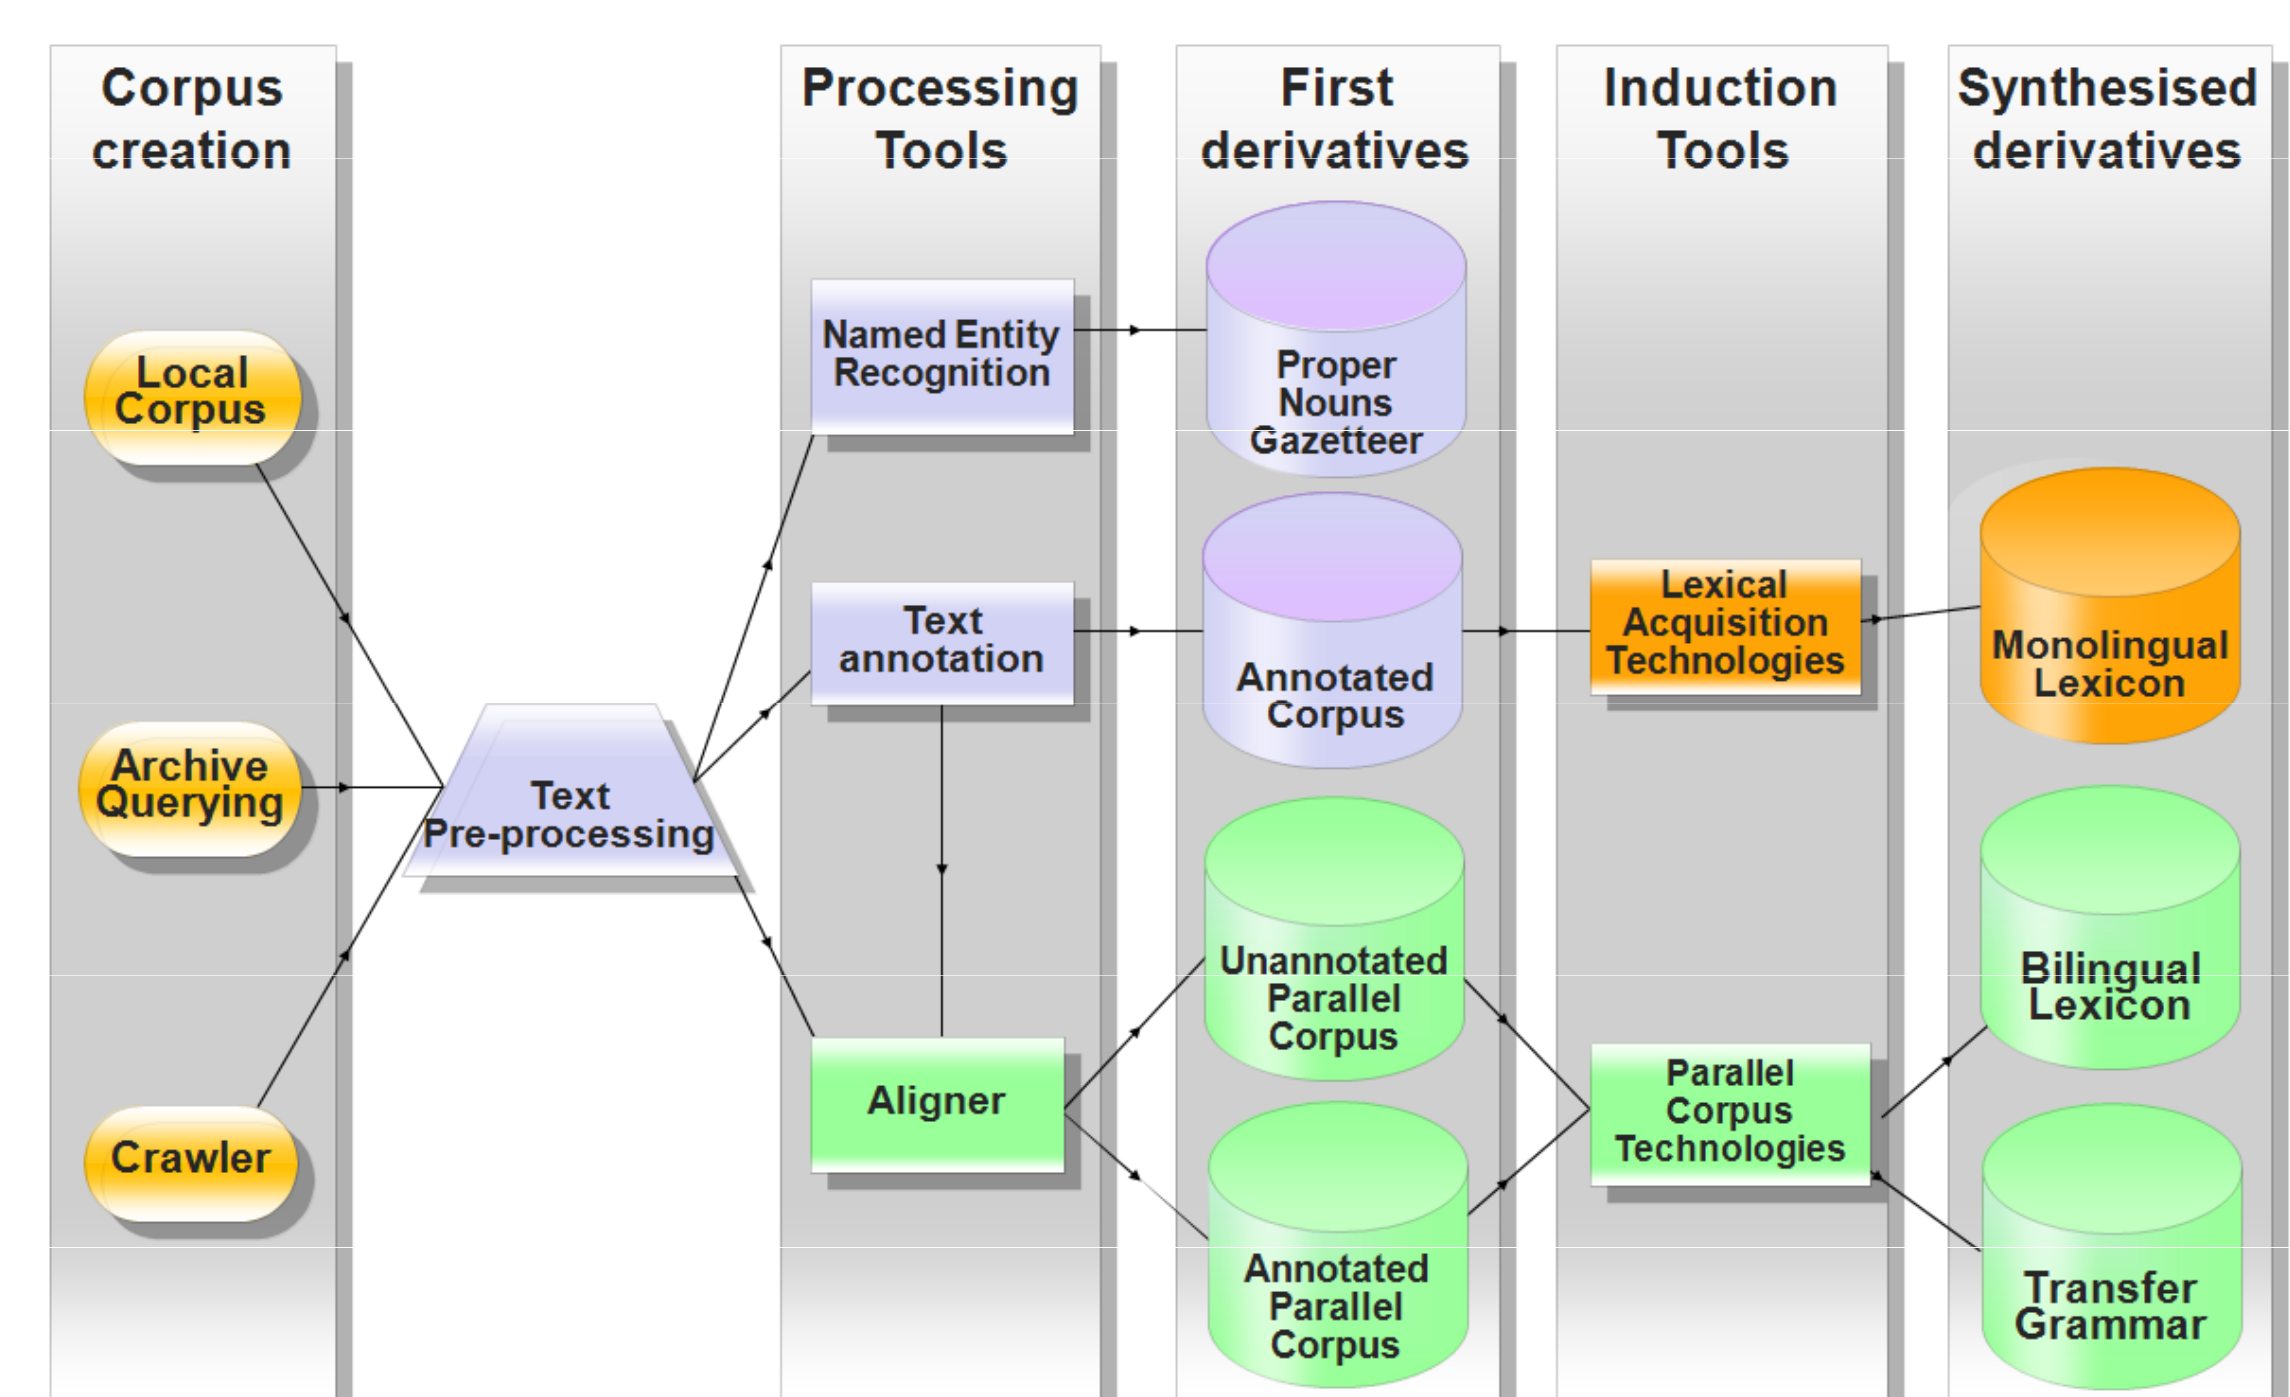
Corpus creation

Processing Tools

First derivatives

Induction Tools

Synthesised derivatives

Local Corpus

Archive Querying

Crawler

Text Pre-processing

Named Entity Recognition

Text annotation

Aligner

Proper Nouns Gazetteer

Annotated Corpus

Unannotated Parallel Corpus

Annotated Parallel Corpus

Lexical Acquisition Technologies

Parallel Corpus Technologies

Monolingual Lexicon

Bilingual Lexicon

Transfer Grammar